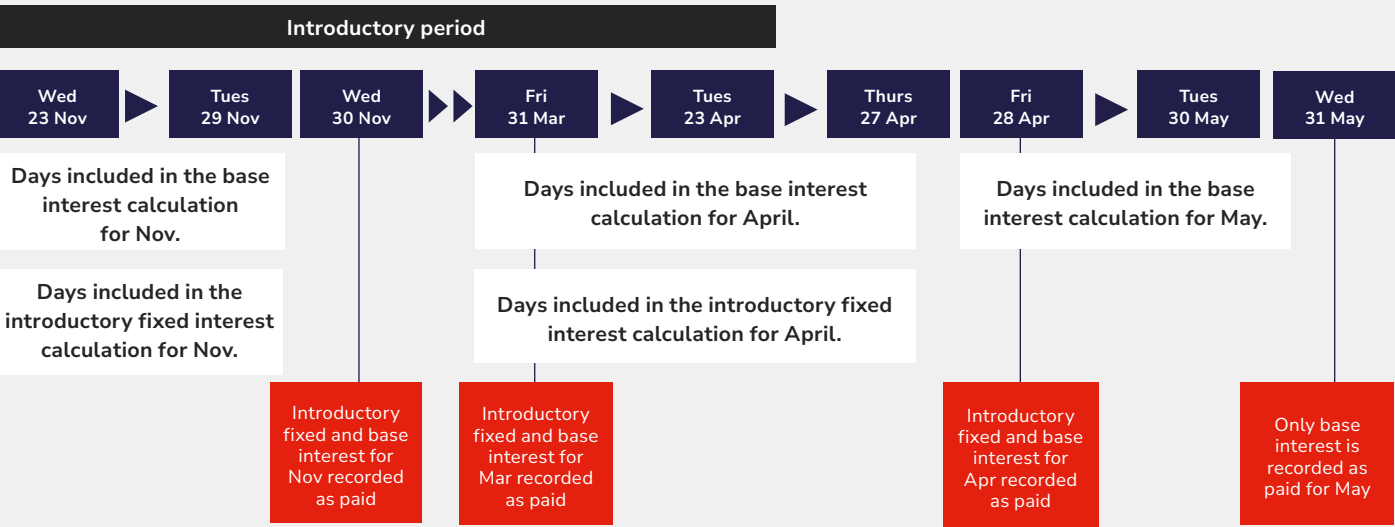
Introductory period

Wed 23 Nov

Tues 29 Nov

Wed 30 Nov

Fri 31 Mar

Tues 23 Apr

Thurs 27 Apr

Fri 28 Apr

Tues 30 May

Wed 31 May

Days included in the base interest calculation for Nov.

Days included in the introductory fixed interest calculation for Nov.

Days included in the base interest calculation for April.

Days included in the introductory fixed interest calculation for April.

Days included in the base interest calculation for May.

Introductory fixed and base interest for Nov recorded as paid

Introductory fixed and base interest for Mar recorded as paid

Introductory fixed and base interest for Apr recorded as paid

Only base interest is recorded as paid for May